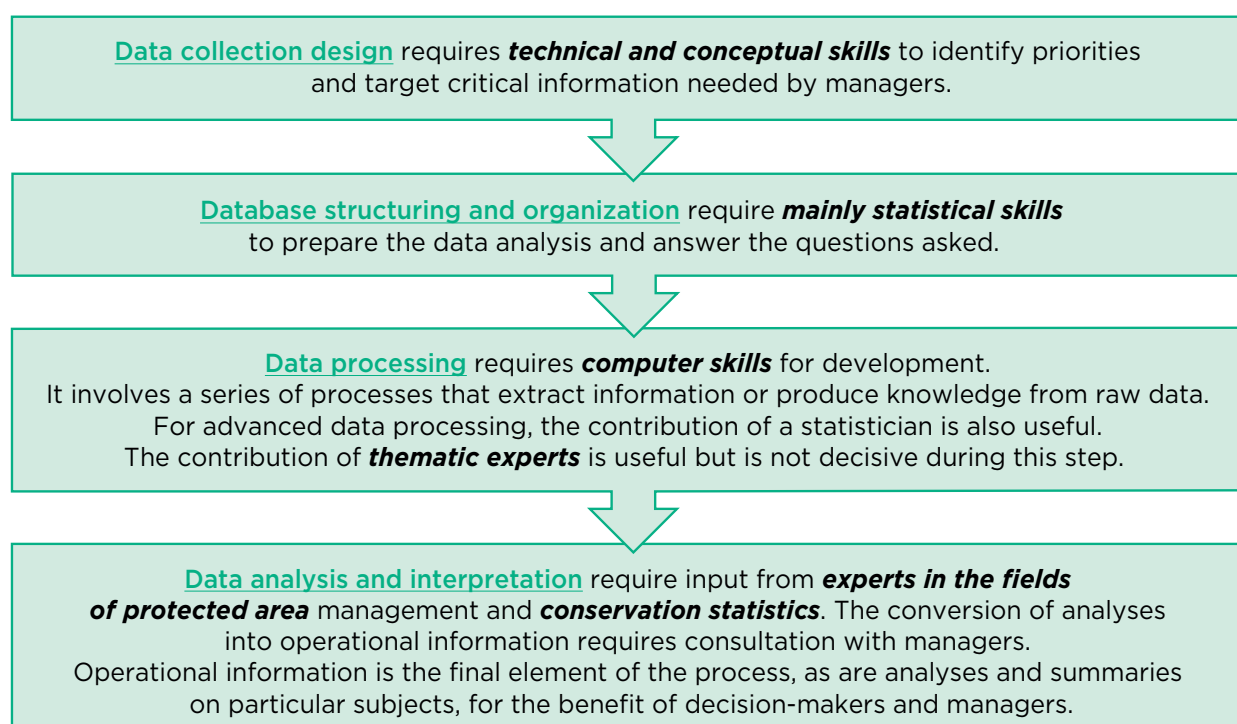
Data collection design requires technical and conceptual skills to identify priorities and target critical information needed by managers.

Database structuring and organization require mainly statistical skills to prepare the data analysis and answer the questions asked.

Data processing requires computer skills for development.
It involves a series of processes that extract information or produce knowledge from raw data.
For advanced data processing, the contribution of a statistician is also useful.
The contribution of thematic experts is useful but is not decisive during this step.

Data analysis and interpretation require input from experts in the fields of protected area management and conservation statistics. The conversion of analyses into operational information requires consultation with managers.
Operational information is the final element of the process, as are analyses and summaries on particular subjects, for the benefit of decision-makers and managers.